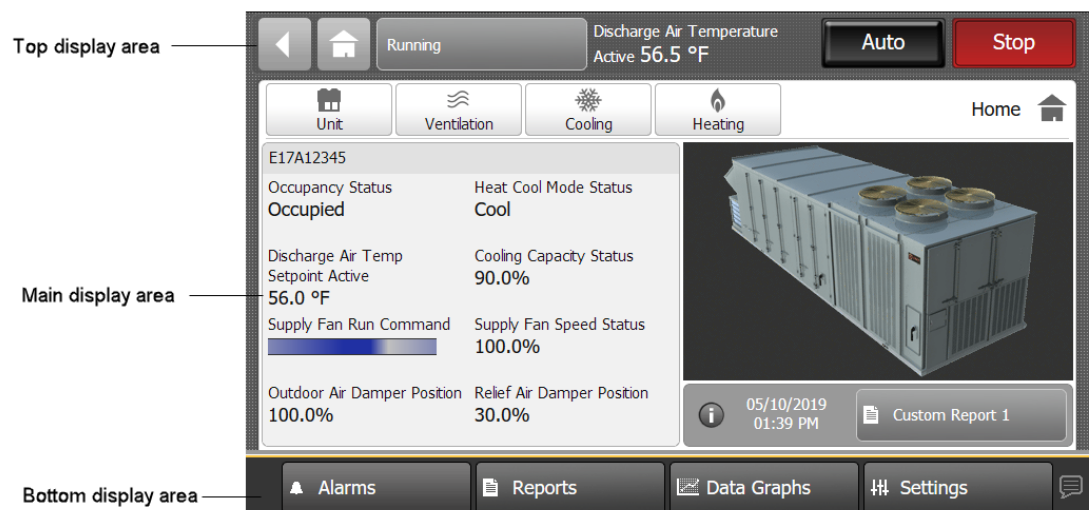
Top display area

Running

Discharge Air Temperature
Active 56.5 °F

Auto

Stop

Unit

Ventilation

Cooling

Heating

Home

E17A12345

Occupancy Status
Occupied

Heat Cool Mode Status
Cool

Discharge Air Temp Setpoint Active
56.0 °F

Cooling Capacity Status
90.0%

Supply Fan Run Command

Supply Fan Speed Status
100.0%

Outdoor Air Damper Position
100.0%

Relief Air Damper Position
30.0%

05/10/2019
01:39 PM

Custom Report 1

Main display area

Bottom display area

Alarms

Reports

Data Graphs

Settings